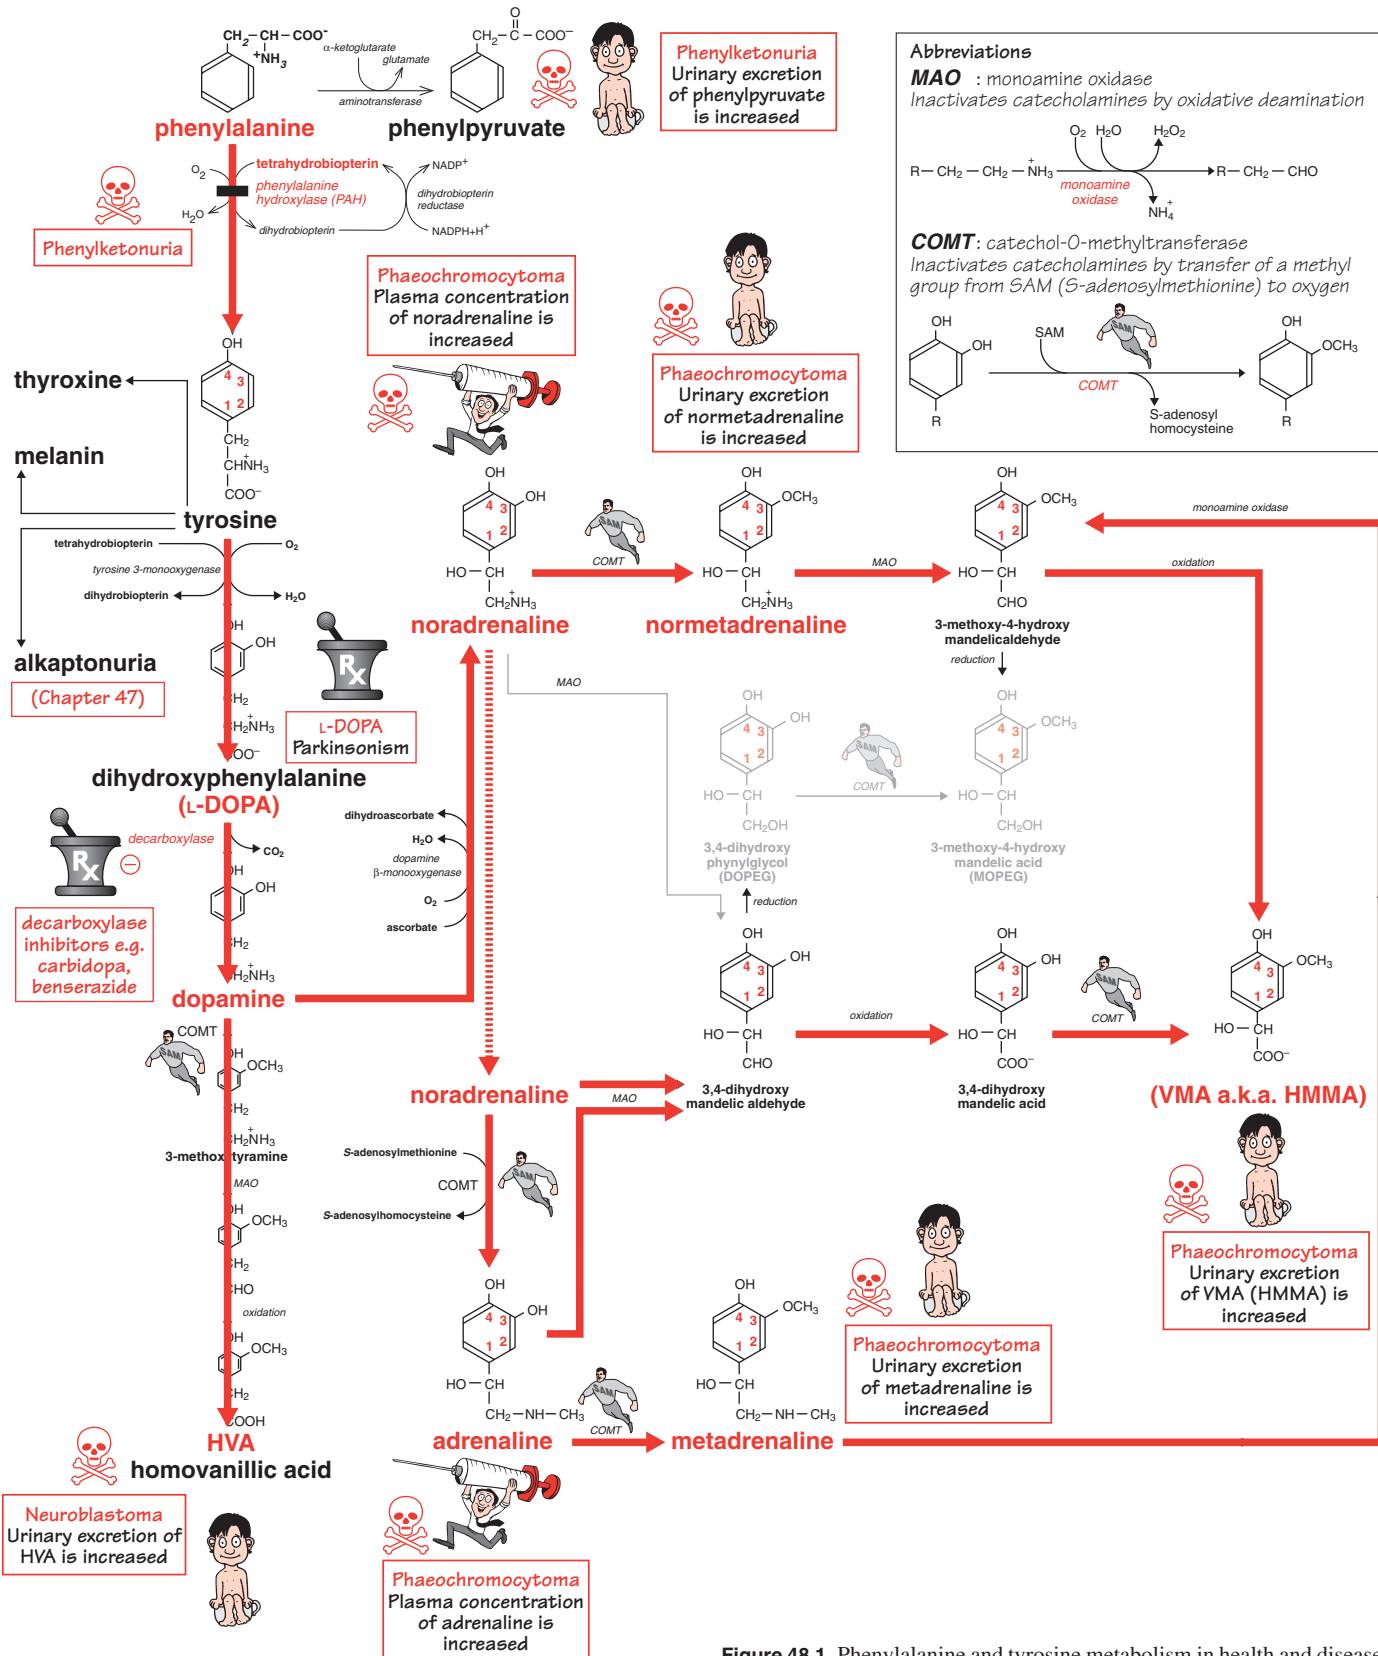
$CH_2-CH-COO^-$ $^+NH_3$

α-ketoglutarate glutamate

aminotransferase

$CH_2-\overset{O}{\overset{||}{C}}-COO^-$

phenylalanine

phenylpyruvate

Phenylketonuria
Urinary excretion of phenylpyruvate is increased

Abbreviations
MAO : monoamine oxidase
Inactivates catecholamines by oxidative deamination

$O_2$ $H_2O$ $H_2O_2$

$R-CH_2-CH_2-\overset{+}{N}H_3$ $\rightarrow$ $R-CH_2-CHO$

monoamine oxidase

$\overset{+}{N}H_4$

COMT: catechol-O-methyltransferase
Inactivates catecholamines by transfer of a methyl group from SAM (S-adenosylmethionine) to oxygen

OH OH R SAM COMT S-adenosyl homocysteine OH $OCH_3$ R

$O_2$ tetrahydrobiopterin $NADP^+$
phenylalanine hydroxylase (PAH)
dihydrobiopterin reductase
$H_2O$ dihydrobiopterin $NADPH+H^+$

Phenylketonuria

Phaeochromocytoma
Plasma concentration of noradrenaline is increased

Phaeochromocytoma
Urinary excretion of normetadrenaline is increased

OH 4 3 1 2 $CH_2$ $CH\overset{+}{N}H_3$ $COO^-$

thyroxine

melanin

tyrosine

tetrahydrobiopterin $O_2$
tyrosine 3-monooxygenase
dihydrobiopterin $H_2O$

OH OH 4 3 1 2 HO – CH $CH_2\overset{+}{N}H_3$

COMT

OH $OCH_3$ 4 3 1 2 HO – CH $CH_2\overset{+}{N}H_3$

MAO

OH $OCH_3$ 4 3 1 2 HO – CH CHO

monoamine oxidase

oxidation

noradrenaline

normetadrenaline

3-methoxy-4-hydroxy mandelicaldehyde

reduction

alkaptonuria
(Chapter 47)

MAO

OH OH 4 3 1 2 HO – CH $CH_2OH$

COMT

OH $OCH_3$ 4 3 1 2 HO – CH $CH_2OH$

3,4-dihydroxy phynylglycol (DOPEG)

3-methoxy-4-hydroxy mandelic acid (MOPEG)

L-DOPA
Parkinsonism

OH OH $CH_2$ $H_2\overset{+}{N}H_3$ $OO^-$

dihydroxyphenylalanine
(L-DOPA)

decarboxylase
$CO_2$

dihydroascorbate
$H_2O$
dopamine β-monooxygenase
$O_2$
ascorbate

reduction

decarboxylase inhibitors e.g. carbidopa, benserazide

OH OH $H_2$ $H_2\overset{+}{N}H_3$

dopamine

OH OH 4 3 1 2 HO – CH CHO

oxidation

OH OH 4 3 1 2 HO – CH $COO^-$

COMT

OH $OCH_3$ 4 3 1 2 HO – CH $COO^-$

COMT

OH $OCH_3$ $H_2$ $H_2\overset{+}{N}H_3$

3-methoxytyramine

MAO

noradrenaline

MAO

3,4-dihydroxy mandelic aldehyde

3,4-dihydroxy mandelic acid

(VMA a.k.a. HMMA)

OH $OCH_3$ $H_2$ HO

oxidation

S-adenosylmethionine
COMT
S-adenosylhomocysteine

Phaeochromocytoma
Urinary excretion of VMA (HMMA) is increased

OH $OCH_3$ $H_2$ COOH

OH OH 4 3 1 2 HO – CH $CH_2-NH-CH_3$

COMT

OH $OCH_3$ 4 3 1 2 HO – CH $CH_2-NH-CH_3$

Phaeochromocytoma
Urinary excretion of metadrenaline is increased

HVA
homovanillic acid

adrenaline

metadrenaline

Neuroblastoma
Urinary excretion of HVA is increased

Phaeochromocytoma
Plasma concentration of adrenaline is increased

Figure 48.1 Phenylalanine and tyrosine metabolism in health and disease